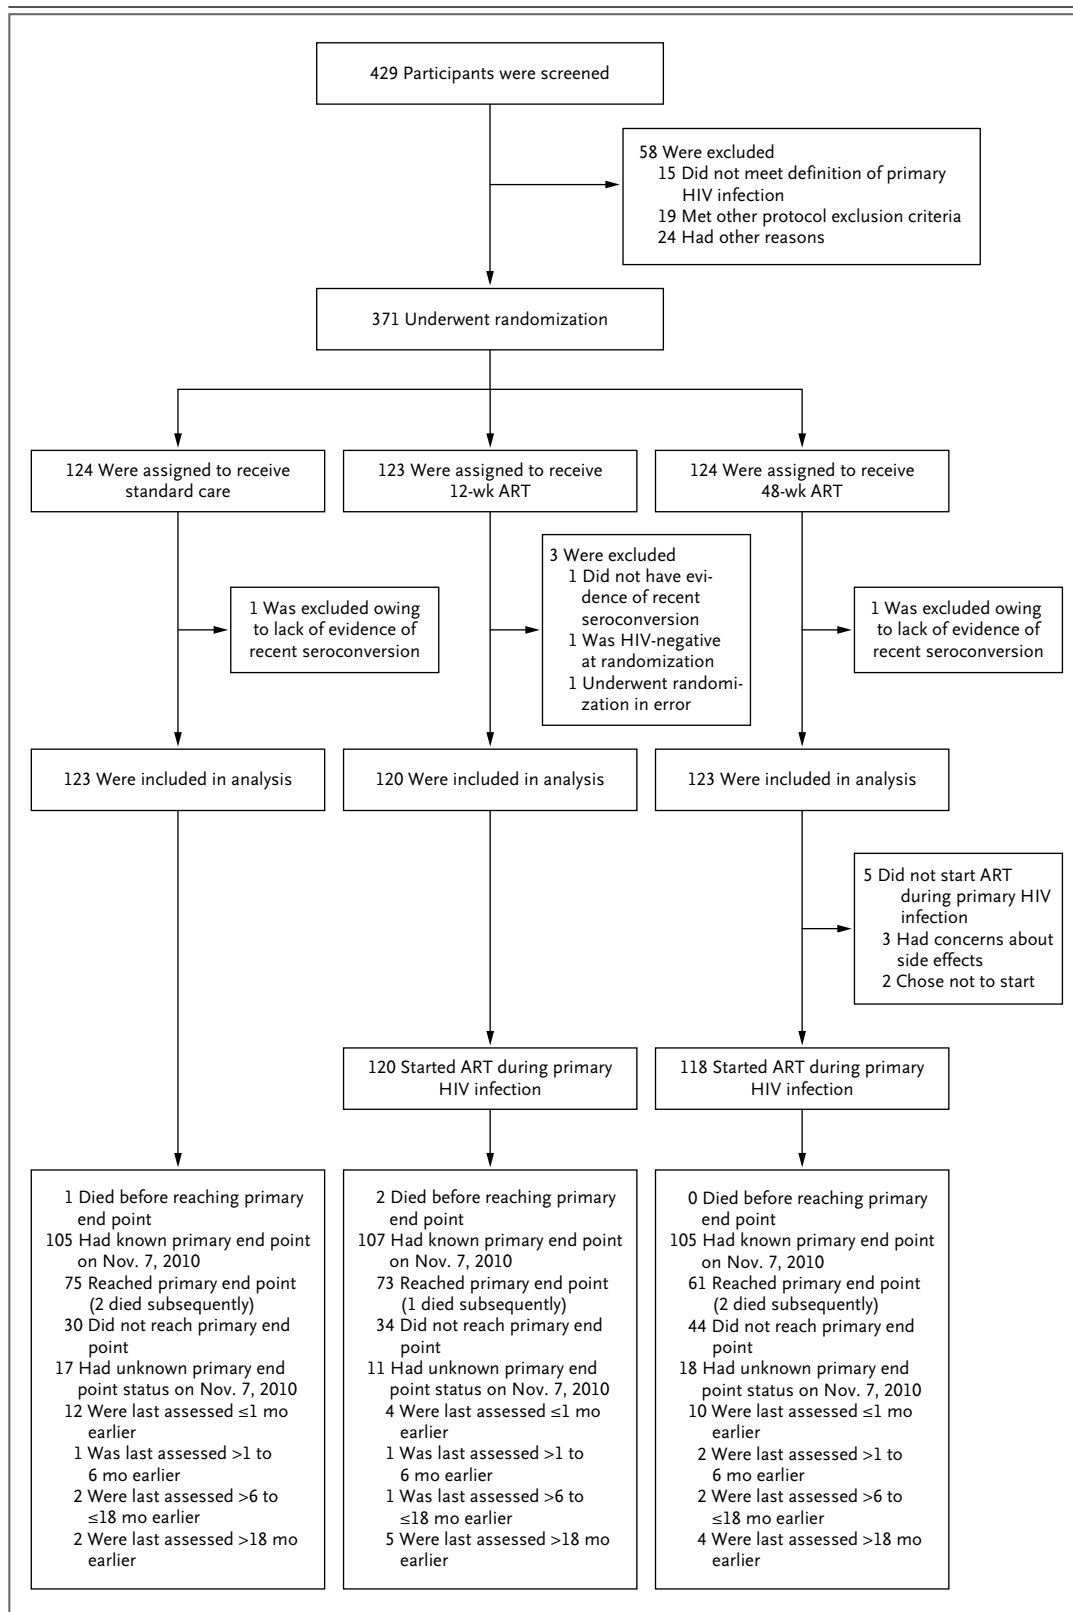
429 Participants were screened

58 Were excluded
15 Did not meet definition of primary HIV infection
19 Met other protocol exclusion criteria
24 Had other reasons

371 Underwent randomization

124 Were assigned to receive standard care

123 Were assigned to receive 12-wk ART

124 Were assigned to receive 48-wk ART

1 Was excluded owing to lack of evidence of recent seroconversion

3 Were excluded
1 Did not have evidence of recent seroconversion
1 Was HIV-negative at randomization
1 Underwent randomization in error

1 Was excluded owing to lack of evidence of recent seroconversion

123 Were included in analysis

120 Were included in analysis

123 Were included in analysis

5 Did not start ART during primary HIV infection
3 Had concerns about side effects
2 Chose not to start

120 Started ART during primary HIV infection

118 Started ART during primary HIV infection

1 Died before reaching primary end point
105 Had known primary end point on Nov. 7, 2010
75 Reached primary end point (2 died subsequently)
30 Did not reach primary end point
17 Had unknown primary end point status on Nov. 7, 2010
12 Were last assessed $\leq$1 mo earlier
1 Was last assessed >1 to 6 mo earlier
2 Were last assessed >6 to $\leq$18 mo earlier
2 Were last assessed >18 mo earlier

2 Died before reaching primary end point
107 Had known primary end point on Nov. 7, 2010
73 Reached primary end point (1 died subsequently)
34 Did not reach primary end point
11 Had unknown primary end point status on Nov. 7, 2010
4 Were last assessed $\leq$1 mo earlier
1 Was last assessed >1 to 6 mo earlier
1 Was last assessed >6 to $\leq$18 mo earlier
5 Were last assessed >18 mo earlier

0 Died before reaching primary end point
105 Had known primary end point on Nov. 7, 2010
61 Reached primary end point (2 died subsequently)
44 Did not reach primary end point
18 Had unknown primary end point status on Nov. 7, 2010
10 Were last assessed $\leq$1 mo earlier
2 Were last assessed >1 to 6 mo earlier
2 Were last assessed >6 to $\leq$18 mo earlier
4 Were last assessed >18 mo earlier